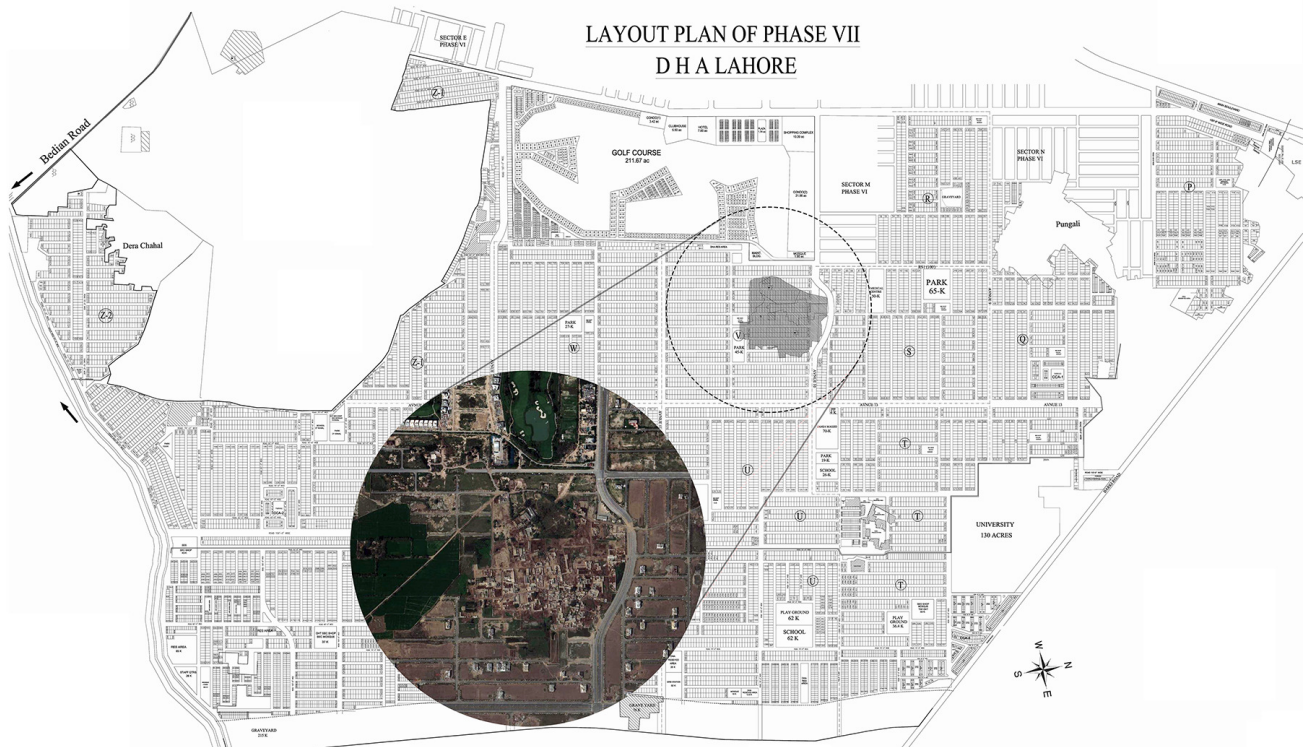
LAYOUT PLAN OF PHASE VII
D H A LAHORE

SECTOR E
PHASE VI

Z-1

Bedian Road

Dera Chahal

Z-2

Z-3

GOLF COURSE
211.67 ac

CLUBHOUSE

HOTEL

SHOPPING COMPLEX

SECTOR M
PHASE VI

SECTOR N
PHASE VI

R

P

Pungali

PARK
65-K

PARK
27-K

W

V

PARK
45-K

S

Q

AVENUE 11

U

T

PARK
59-K

SCHOOL
26-K

UNIVERSITY
130 ACRES

PLAY GROUND
62 K

SCHOOL
62 K

PLAY
GROUND
56-K

GRAVEYARD

GRAVEYARD
23-K

W
N
S
E

LSE